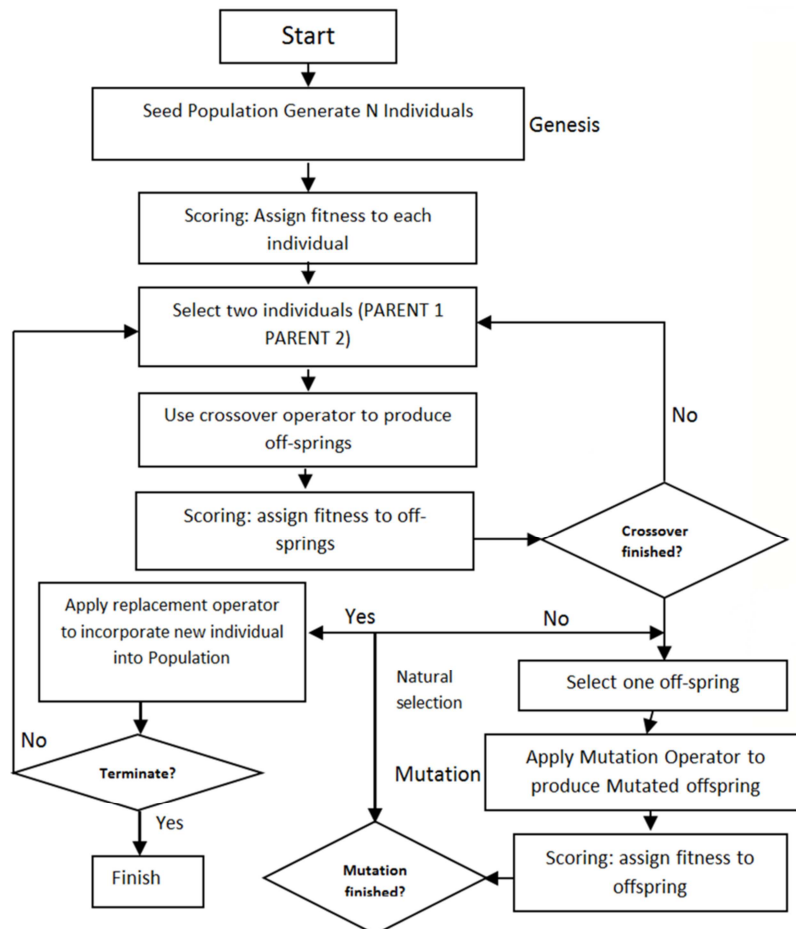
Start

Seed Population Generate N Individuals

Genesis

Scoring: Assign fitness to each individual

Select two individuals (PARENT 1 PARENT 2)

Use crossover operator to produce off-springs

Scoring: assign fitness to off-springs

No

Crossover finished?

Apply replacement operator to incorporate new individual into Population

Yes

No

Natural selection

Select one off-spring

No

Terminate?

Yes

Mutation

Apply Mutation Operator to produce Mutated offspring

Finish

Mutation finished?

Scoring: assign fitness to offspring